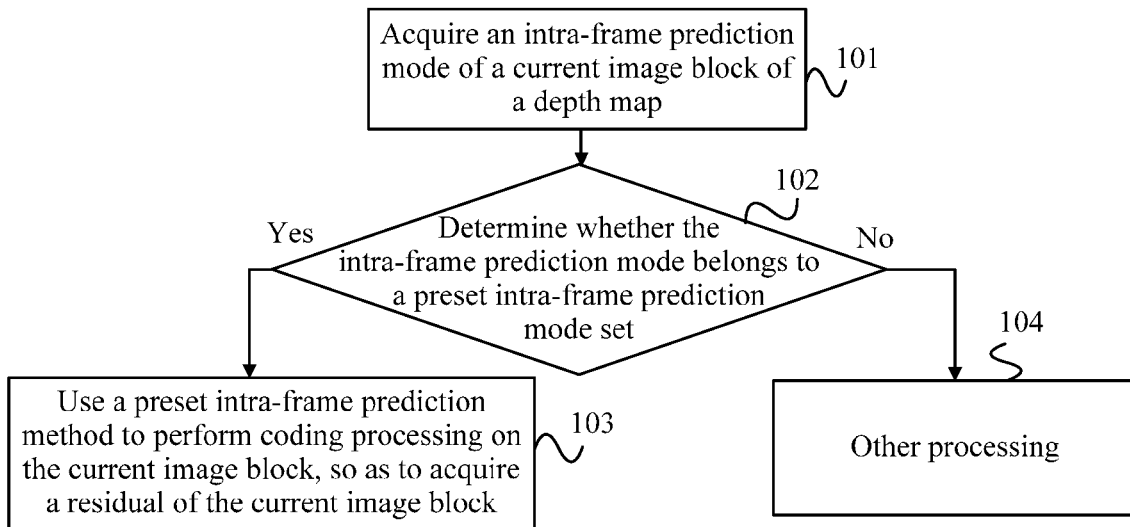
Acquire an intra-frame prediction mode of a current image block of a depth map

101

102

Yes

Determine whether the intra-frame prediction mode belongs to a preset intra-frame prediction mode set

No

104

Use a preset intra-frame prediction method to perform coding processing on the current image block, so as to acquire a residual of the current image block

103

Other processing